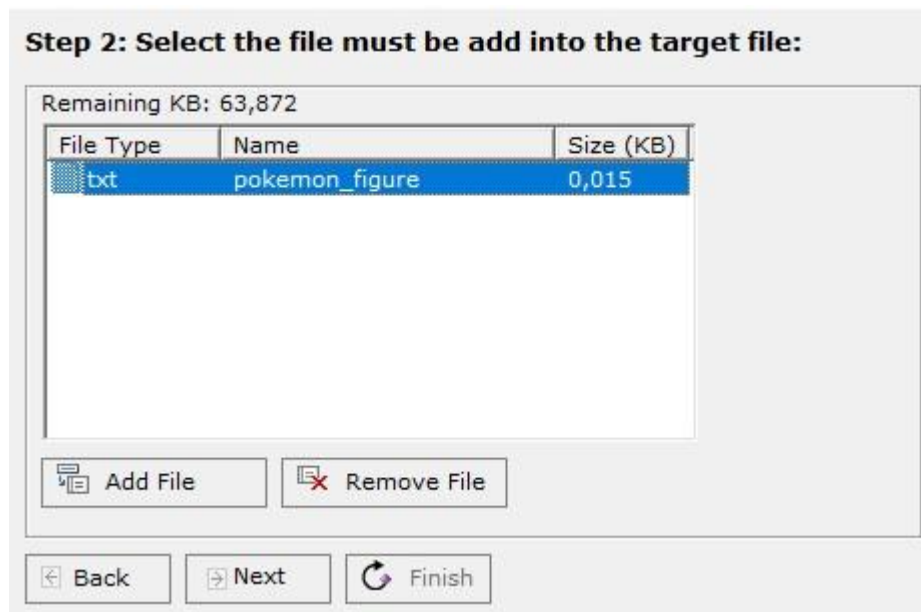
Step 2: Select the file must be add into the target file:

Remaining KB: 63,872

| File Type | Name | Size (KB) |
|---|---|---|
| txt | pokemon_figure | 0,015 |

Add File

Remove File

Back

Next

Finish